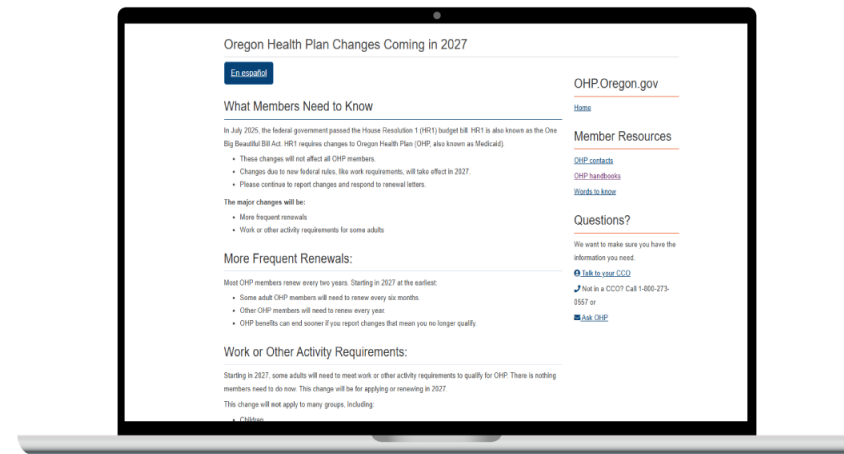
Oregon Health Plan Changes Coming in 2027

En español

What Members Need to Know

In July 2025, the federal government passed the House Resolution 1 (HR1) budget bill. HR1 is also known as the One Big Beautiful Bill Act. HR1 requires changes to Oregon Health Plan (OHP, also known as Medicaid).

- These changes will not affect all OHP members.
- Changes due to new federal rules, like work requirements, will take effect in 2027.
- Please continue to report changes and respond to renewal letters.

The major changes will be:

- More frequent renewals
- Work or other activity requirements for some adults

More Frequent Renewals:

Most OHP members renew every two years. Starting in 2027 at the earliest:

- Some adult OHP members will need to renew every six months.
- Other OHP members will need to renew every year.
- OHP benefits can end sooner if you report changes that mean you no longer qualify.

Work or Other Activity Requirements:

Starting in 2027, some adults will need to meet work or other activity requirements to qualify for OHP. There is nothing members need to do now. This change will be for applying or renewing in 2027.

This change will not apply to many groups, including:

- Children

OHP.Oregon.gov

Home

Member Resources

OHP contacts

OHP handbooks

Words to know

Questions?

We want to make sure you have the information you need.

Talk to your CCO

Not in a CCO? Call 1-800-273-0557 or

Ask OHP